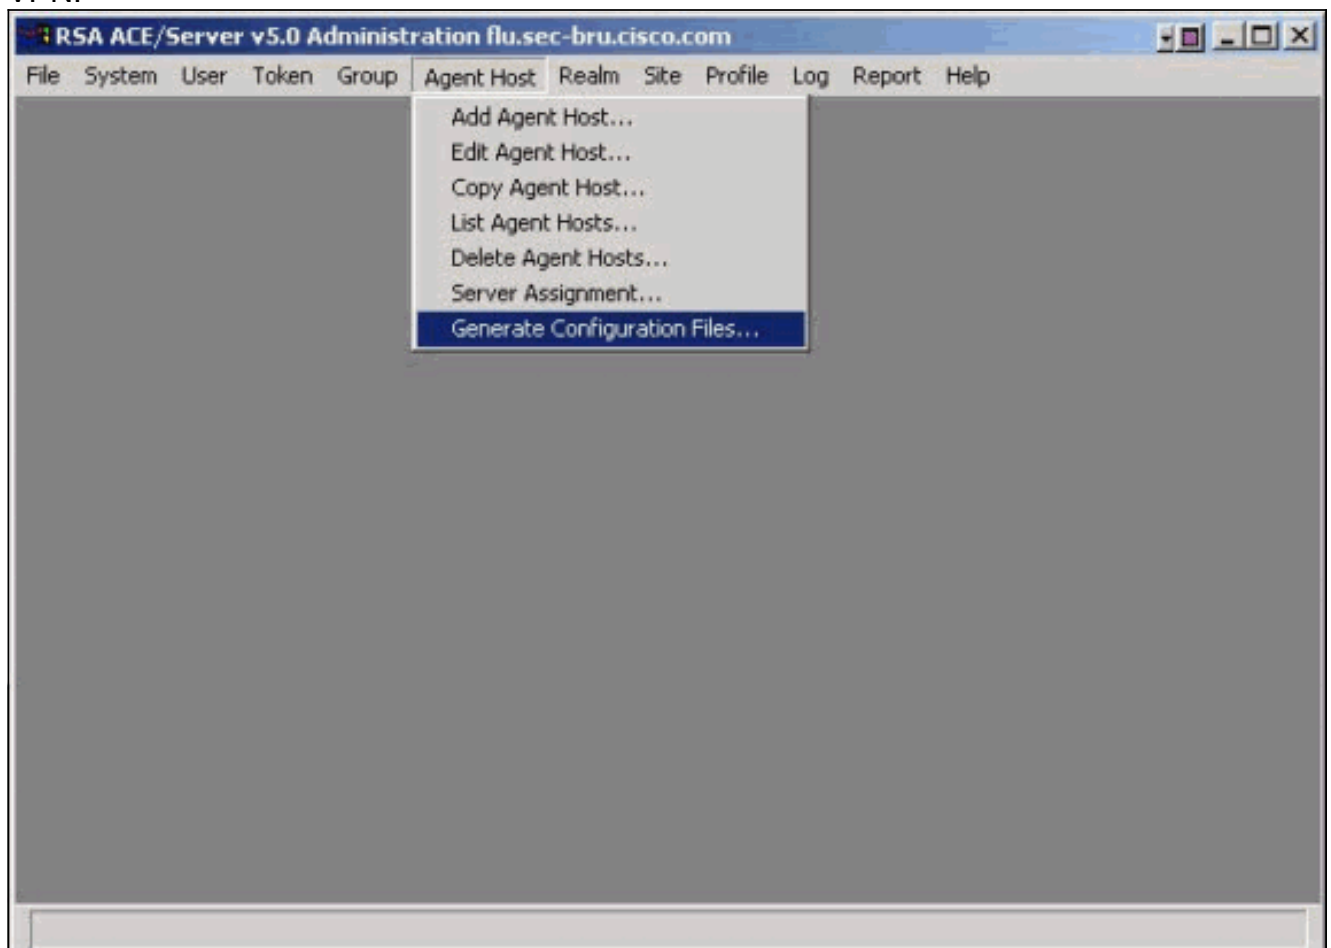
RSA ACE/Server v5.0 Administration flu.sec-bru.cisco.com

File System User Token Group Agent Host Realm Site Profile Log Report Help

Add Agent Host...
Edit Agent Host...
Copy Agent Host...
List Agent Hosts...
Delete Agent Hosts...
Server Assignment...
Generate Configuration Files...